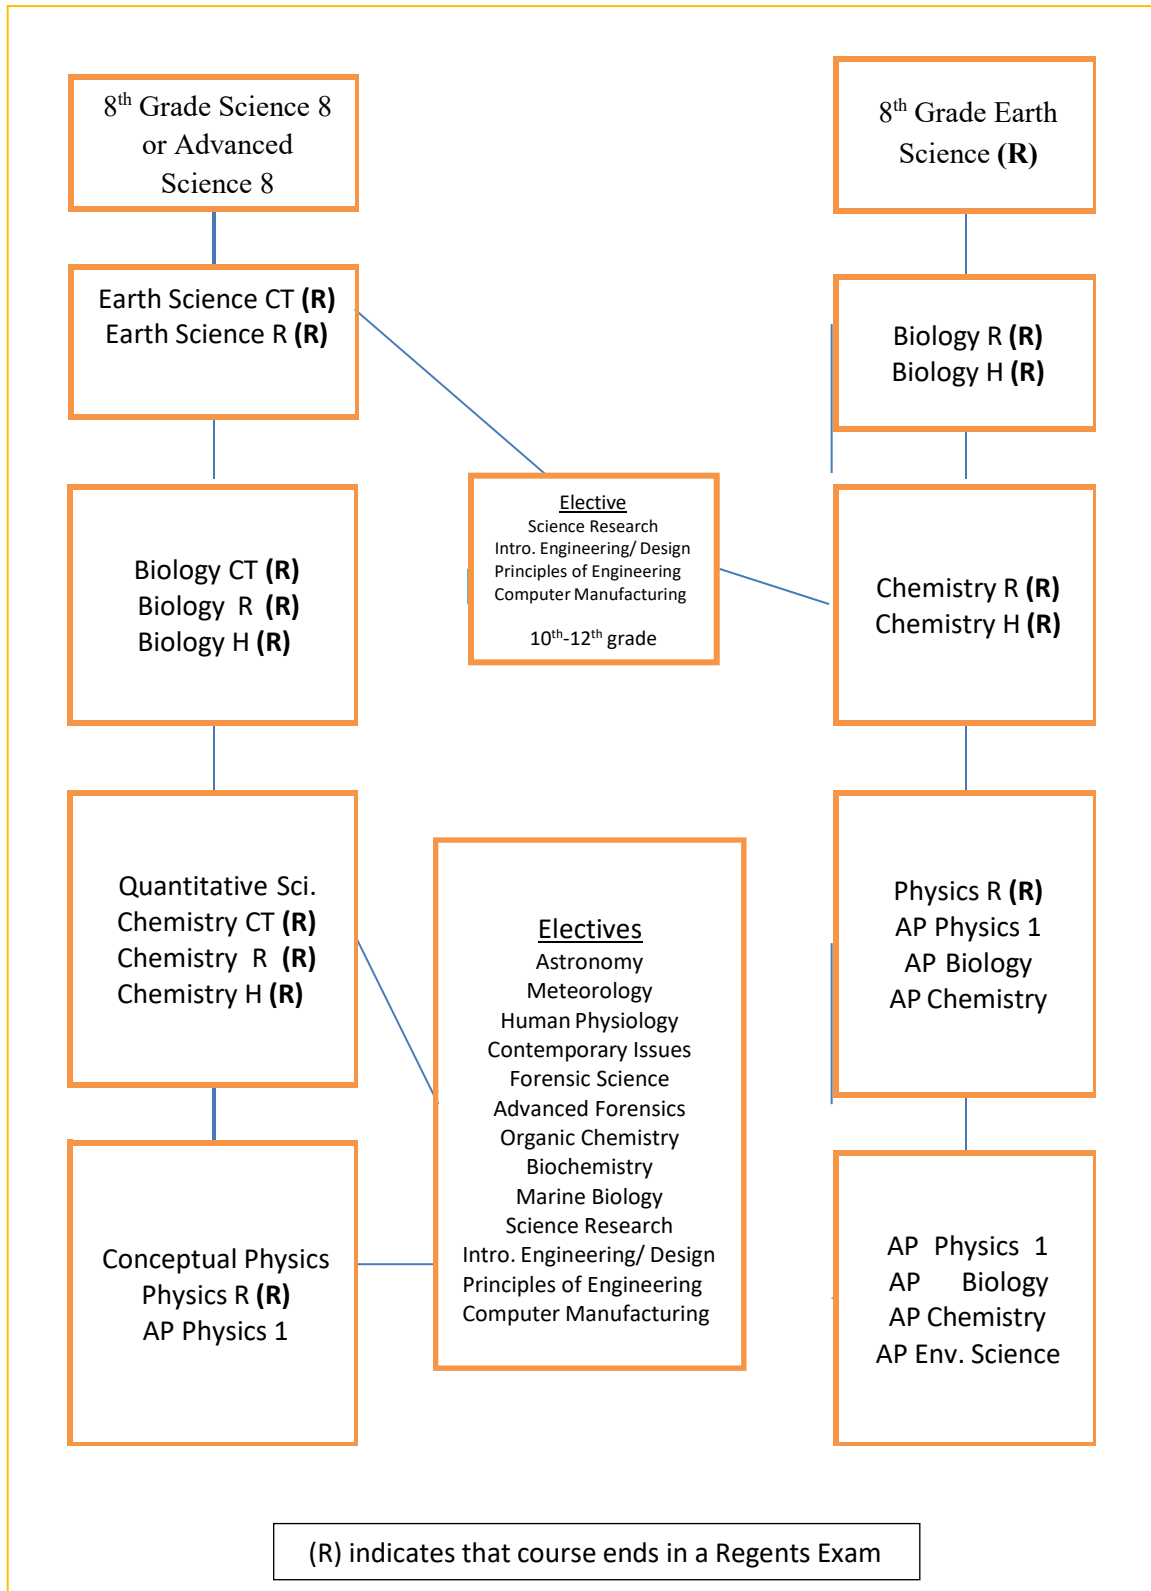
$8^{th}$ Grade Science 8 or Advanced Science 8

$8^{th}$ Grade Earth Science **(R)**

Earth Science CT **(R)**
Earth Science R **(R)**

Biology R **(R)**
Biology H **(R)**

Elective
Science Research
Intro. Engineering/ Design
Principles of Engineering
Computer Manufacturing

$10^{th}$-$12^{th}$ grade

Biology CT **(R)**
Biology R **(R)**
Biology H **(R)**

Chemistry R **(R)**
Chemistry H **(R)**

Quantitative Sci.
Chemistry CT **(R)**
Chemistry R **(R)**
Chemistry H **(R)**

Electives
Astronomy
Meteorology
Human Physiology
Contemporary Issues
Forensic Science
Advanced Forensics
Organic Chemistry
Biochemistry
Marine Biology
Science Research
Intro. Engineering/ Design
Principles of Engineering
Computer Manufacturing

Physics R **(R)**
AP Physics 1
AP Biology
AP Chemistry

Conceptual Physics
Physics R **(R)**
AP Physics 1

AP Physics 1
AP Biology
AP Chemistry
AP Env. Science

(R) indicates that course ends in a Regents Exam